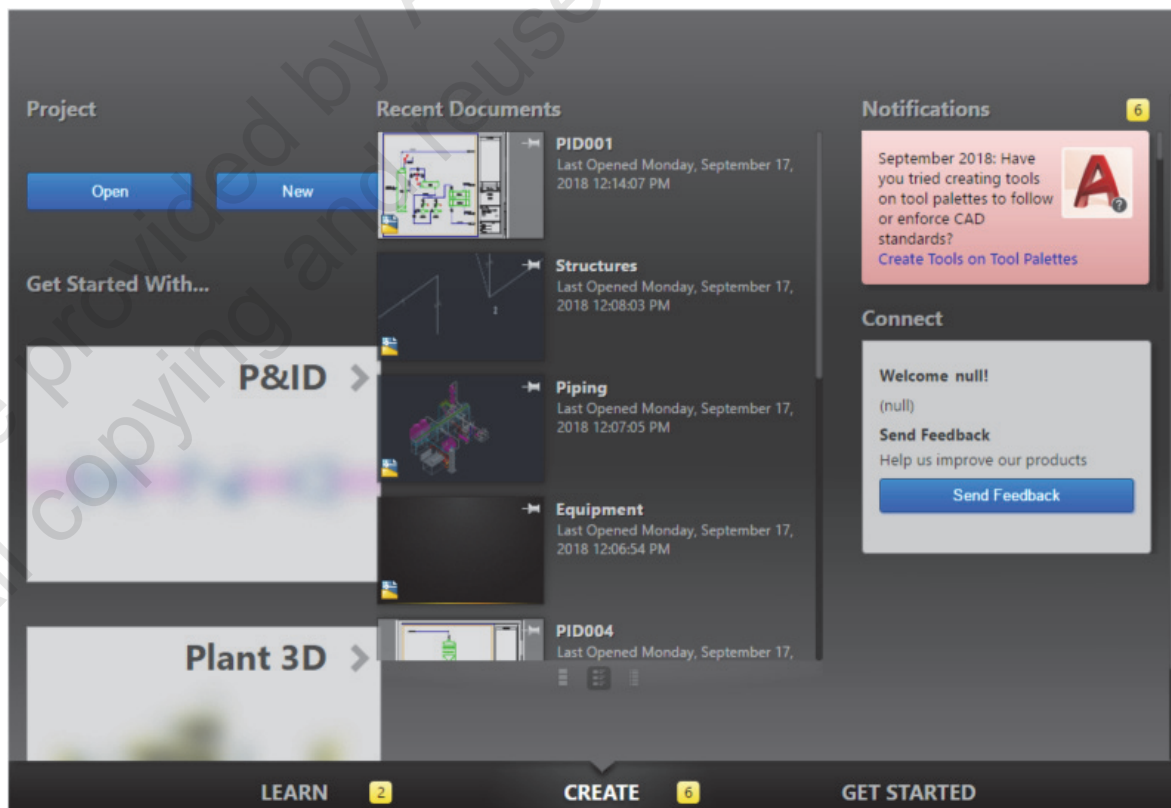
Project

Open

New

Get Started With...

P&ID >

Plant 3D >

Recent Documents

PID001
Last Opened Monday, September 17, 2018 12:14:07 PM

Structures
Last Opened Monday, September 17, 2018 12:08:03 PM

Piping
Last Opened Monday, September 17, 2018 12:07:05 PM

Equipment
Last Opened Monday, September 17, 2018 12:06:54 PM

PID004
Last Opened Monday, September 17,

Notifications 6

September 2018: Have you tried creating tools on tool palettes to follow or enforce CAD standards?
Create Tools on Tool Palettes

Connect

Welcome null!
(null)
Send Feedback
Help us improve our products
Send Feedback

LEARN 2 CREATE 6 GET STARTED